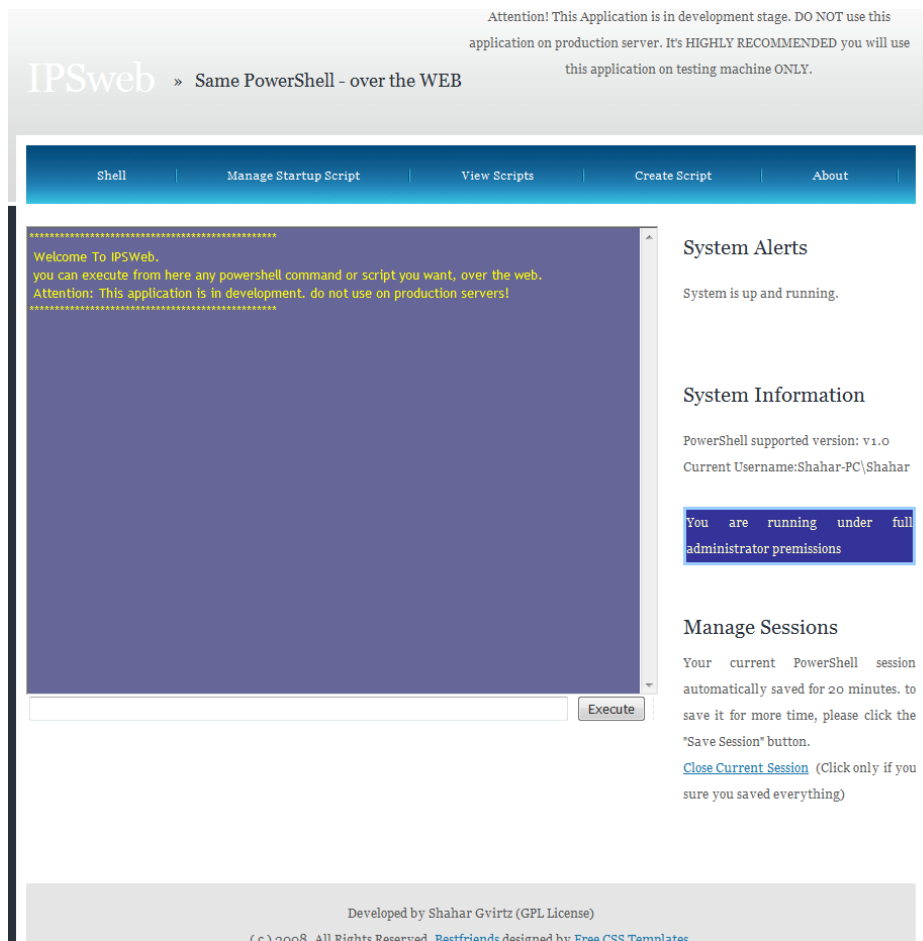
IPSweb » Same PowerShell - over the WEB

Attention! This Application is in development stage. DO NOT use this application on production server. It's HIGHLY RECOMMENDED you will use this application on testing machine ONLY.

Shell | Manage Startup Script | View Scripts | Create Script | About

************************************************
Welcome To IPSWeb.
you can execute from here any powershell command or script you want, over the web.
Attention: This application is in development. do not use on production servers!
************************************************

Execute

System Alerts

System is up and running.

System Information

PowerShell supported version: v1.0
Current Username:Shahar-PC\Shahar

You are running under full administrator premissions

Manage Sessions

Your current PowerShell session automatically saved for 20 minutes. to save it for more time, please click the "Save Session" button.
Close Current Session (Click only if you sure you saved everything)

Developed by Shahar Gvirtz (GPL License)
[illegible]